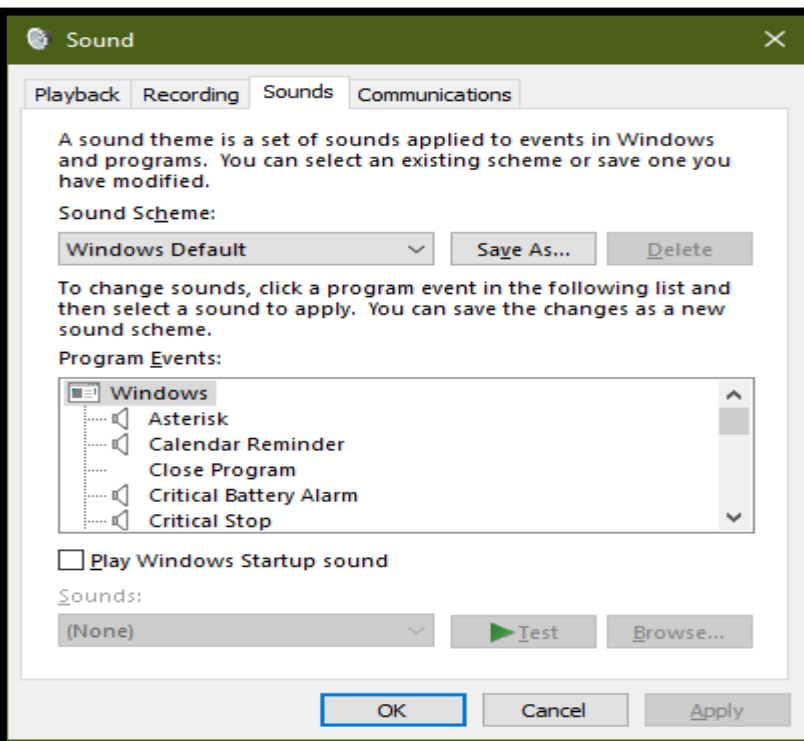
Sound

Playback Recording Sounds Communications

A sound theme is a set of sounds applied to events in Windows and programs. You can select an existing scheme or save one you have modified.

Sound Scheme:

Windows Default

Save As...

Delete

To change sounds, click a program event in the following list and then select a sound to apply. You can save the changes as a new sound scheme.

Program Events:

Windows
Asterisk
Calendar Reminder
Close Program
Critical Battery Alarm
Critical Stop

Play Windows Startup sound

Sounds:

(None)

Test

Browse...

OK

Cancel

Apply